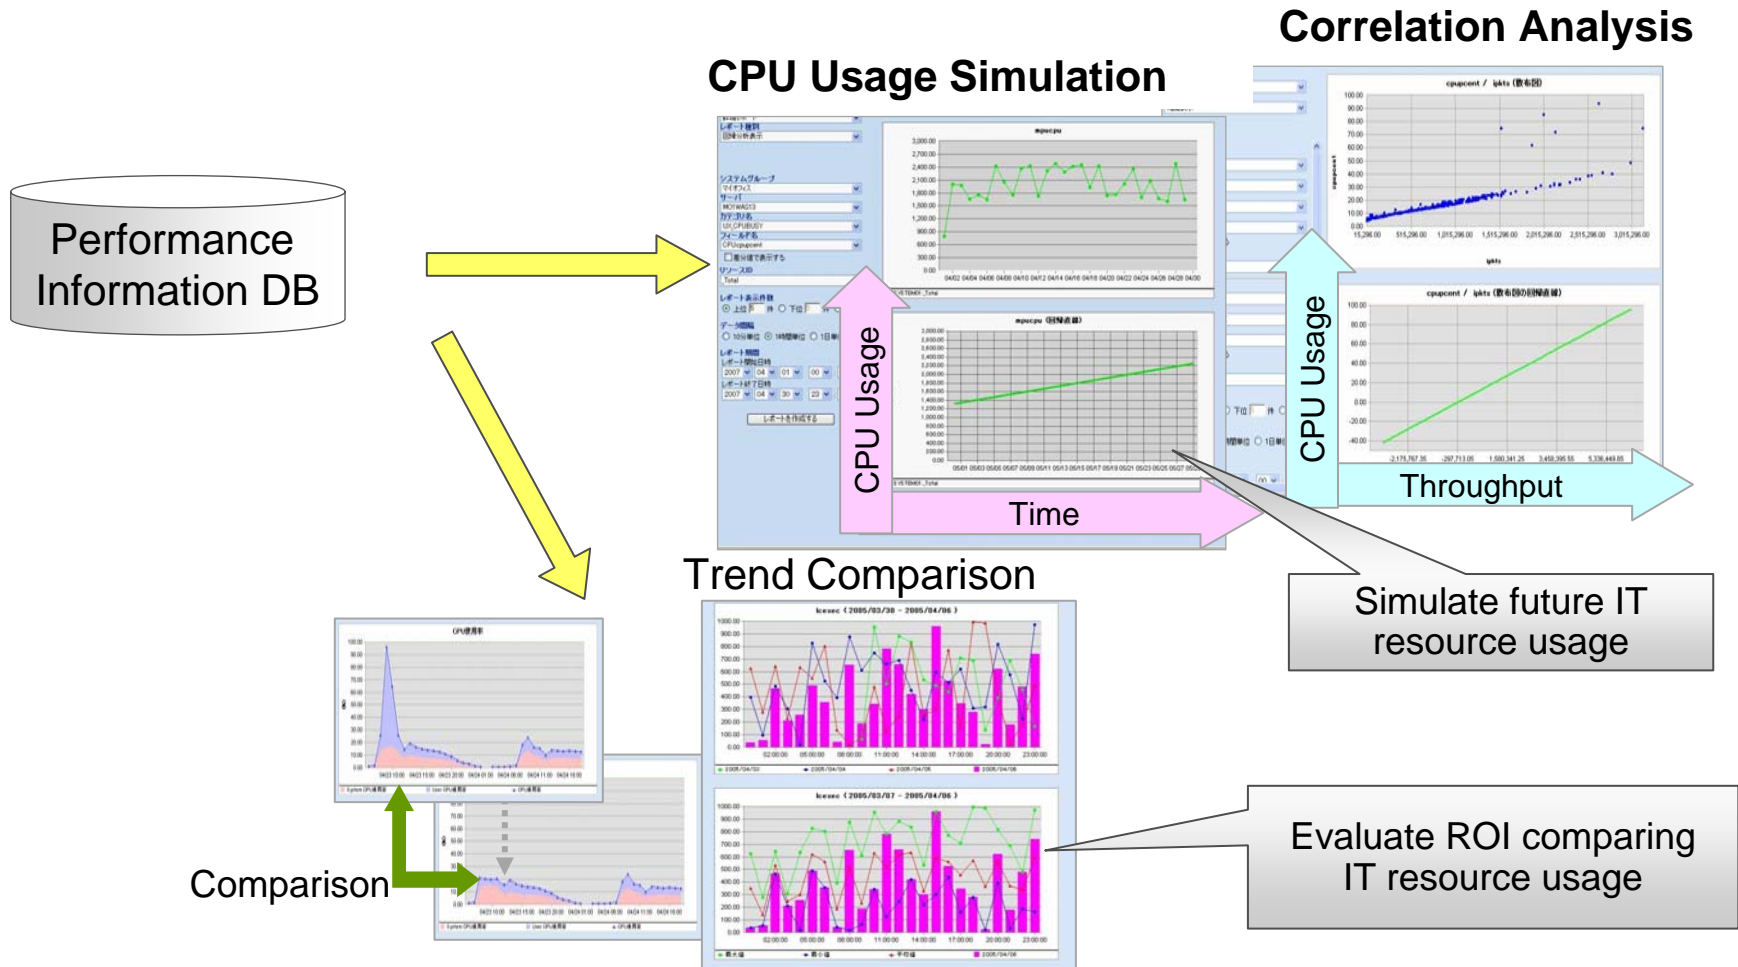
Correlation Analysis

CPU Usage Simulation

Performance Information DB

CPU Usage

Time

CPU Usage

Throughput

Trend Comparison

Simulate future IT resource usage

Comparison

Evaluate ROI comparing IT resource usage